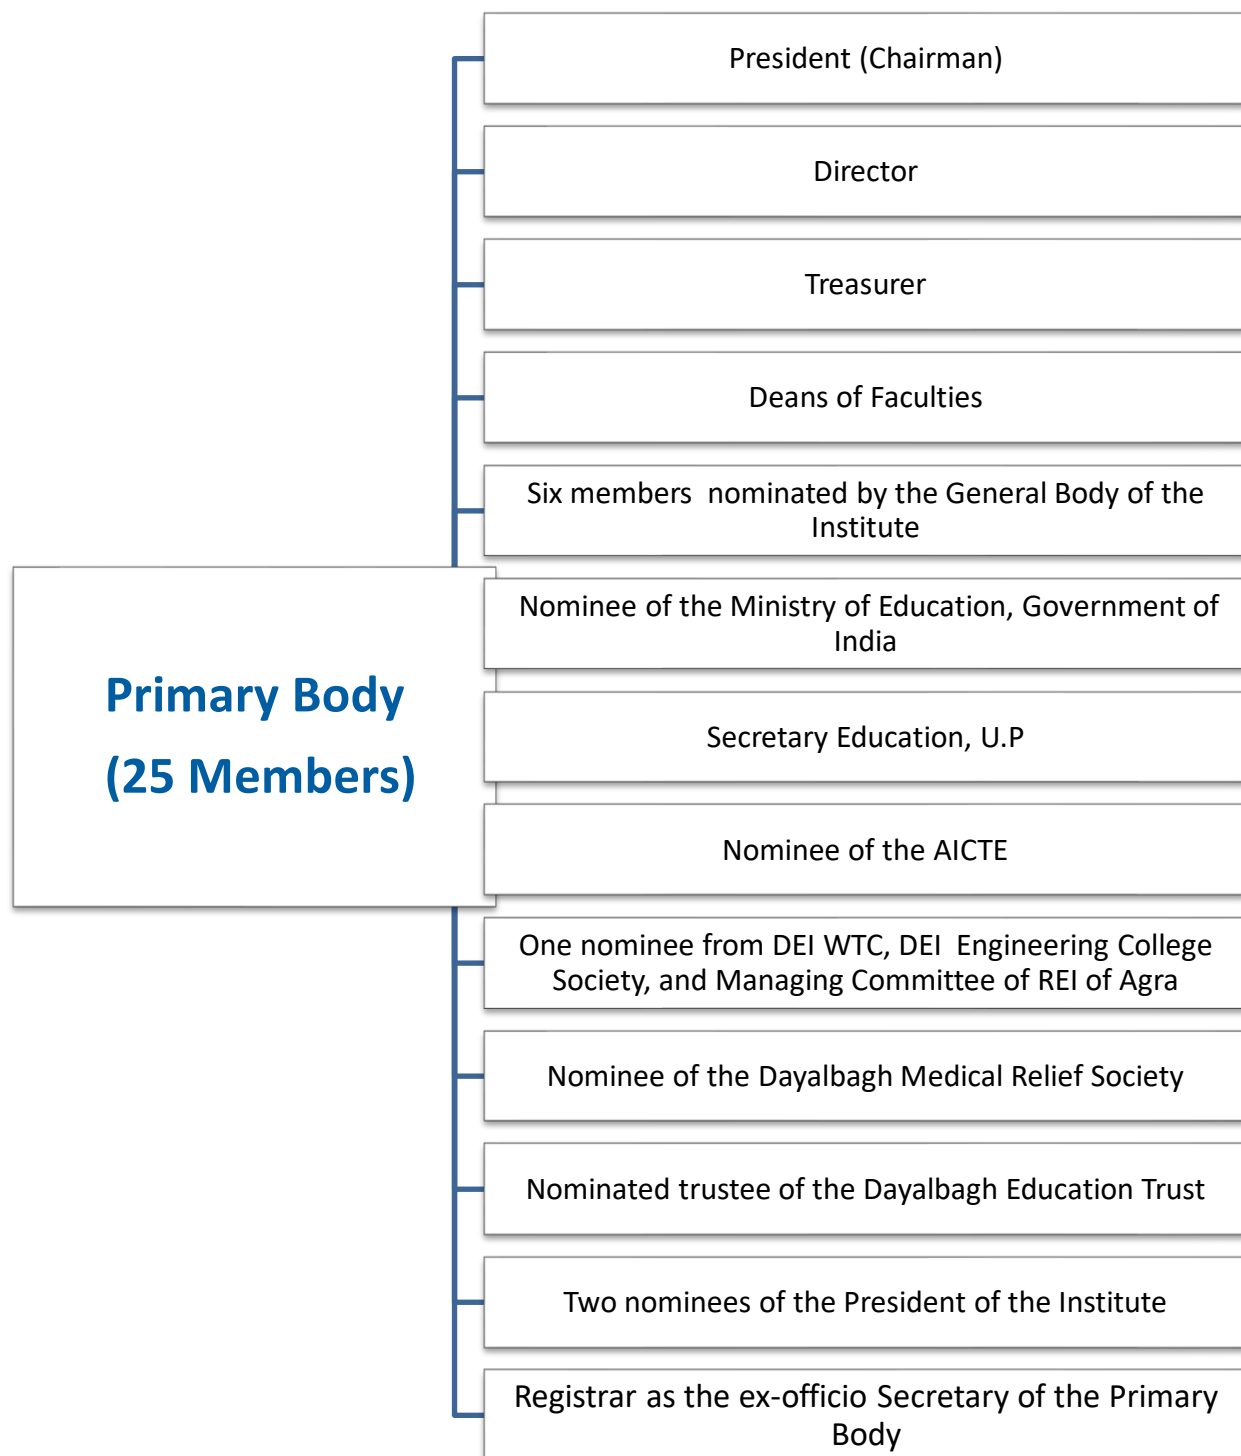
Primary Body
(25 Members)

President (Chairman)

Director

Treasurer

Deans of Faculties

Six members nominated by the General Body of the Institute

Nominee of the Ministry of Education, Government of India

Secretary Education, U.P

Nominee of the AICTE

One nominee from DEI WTC, DEI Engineering College Society, and Managing Committee of REI of Agra

Nominee of the Dayalbagh Medical Relief Society

Nominated trustee of the Dayalbagh Education Trust

Two nominees of the President of the Institute

Registrar as the ex-officio Secretary of the Primary Body